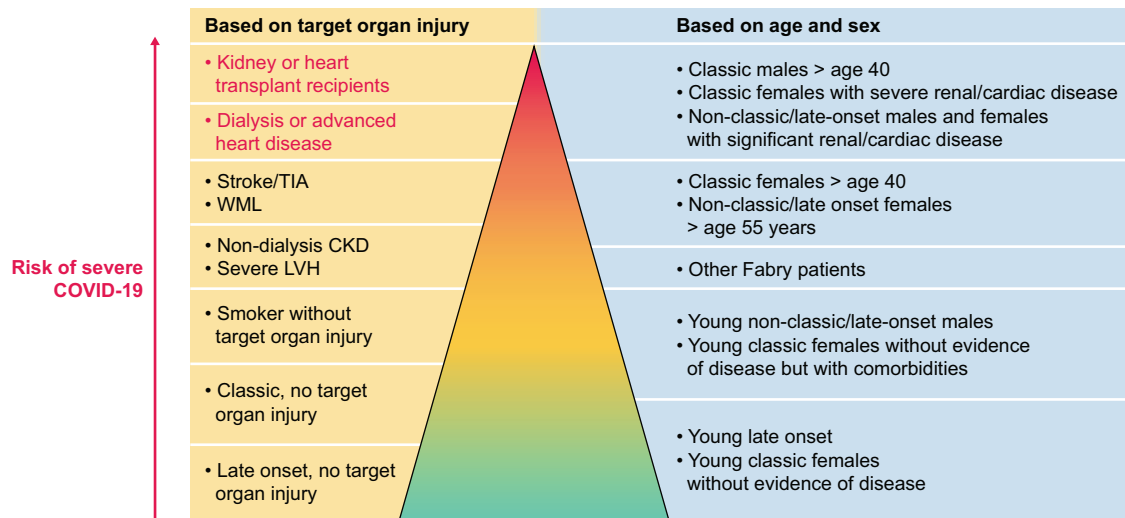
Risk of severe COVID-19

| Based on target organ injury | Based on age and sex |
|---|---|
| • Kidney or heart transplant recipients<br>• Dialysis or advanced heart disease | • Classic males > age 40<br>• Classic females with severe renal/cardiac disease<br>• Non-classic/late-onset males and females with significant renal/cardiac disease |
| • Stroke/TIA<br>• WML | • Classic females > age 40<br>• Non-classic/late onset females > age 55 years |
| • Non-dialysis CKD<br>• Severe LVH | • Other Fabry patients |
| • Smoker without target organ injury<br>• Classic, no target organ injury | • Young non-classic/late-onset males<br>• Young classic females without evidence of disease but with comorbidities |
| • Late onset, no target organ injury | • Young late onset<br>• Young classic females without evidence of disease |